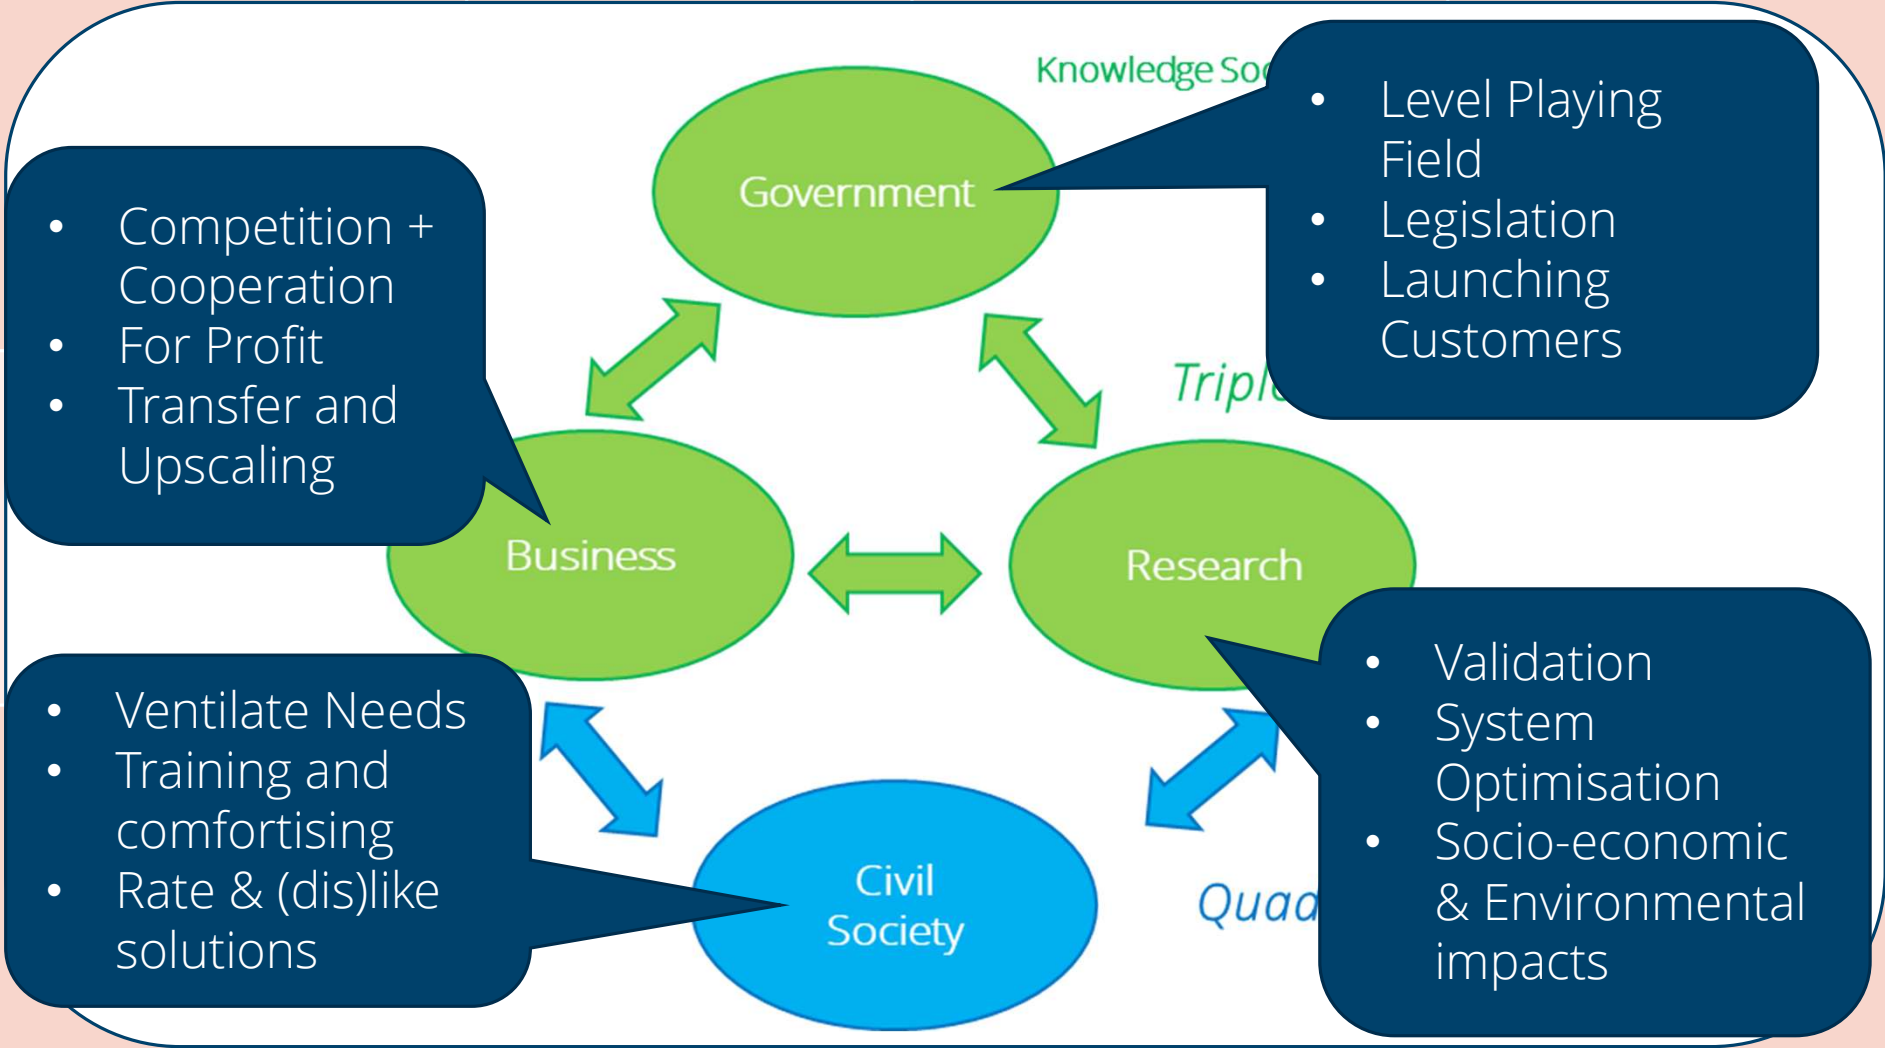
Knowledge Soc

Government

- Level Playing Field
- Legislation
- Launching Customers

- Competition + Cooperation
- For Profit
- Transfer and Upscaling

Tripl

Business

Research

- Ventilate Needs
- Training and comfortising
- Rate & (dis)like solutions

- Validation
- System Optimisation
- Socio-economic & Environmental impacts

Civil Society

Quad